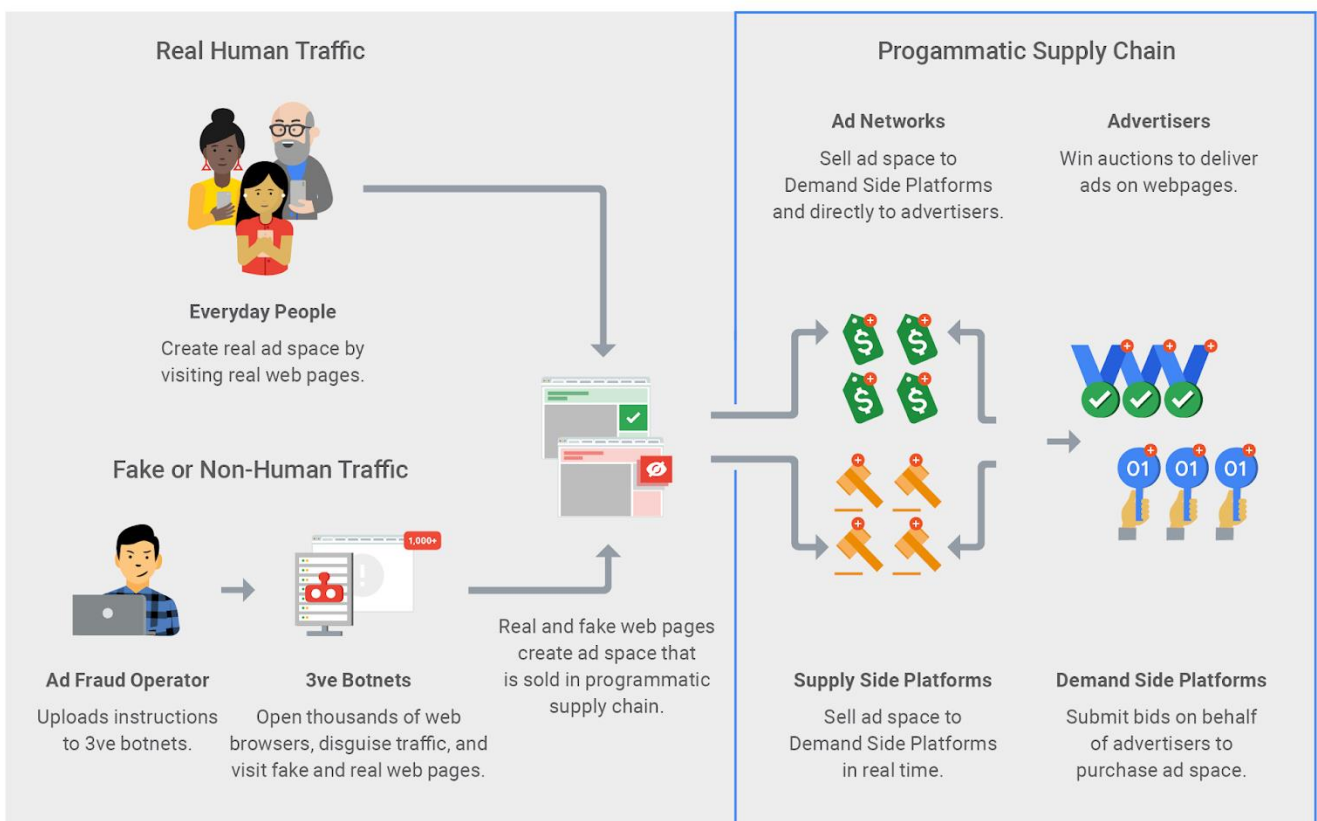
Real Human Traffic

Everyday People
Create real ad space by visiting real web pages.

Fake or Non-Human Traffic

1,000+

Ad Fraud Operator
Uploads instructions to 3ve botnets.

3ve Botnets
Open thousands of web browsers, disguise traffic, and visit fake and real web pages.

Real and fake web pages create ad space that is sold in programmatic supply chain.

Progammatic Supply Chain

Ad Networks
Sell ad space to Demand Side Platforms and directly to advertisers.

Advertisers
Win auctions to deliver ads on webpages.

01 01 01

Supply Side Platforms
Sell ad space to Demand Side Platforms in real time.

Demand Side Platforms
Submit bids on behalf of advertisers to purchase ad space.